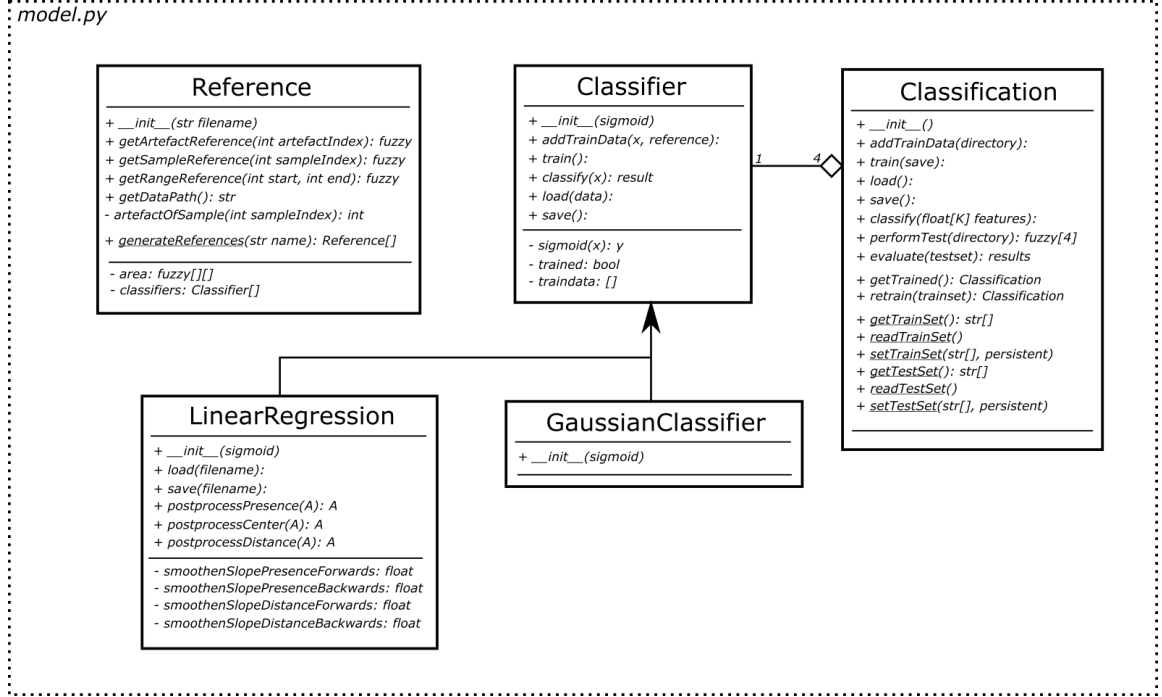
model.py

Reference

+ __init__(str filename)
+ getArtefactReference(int artefactIndex): fuzzy
+ getSampleReference(int sampleIndex): fuzzy
+ getRangeReference(int start, int end): fuzzy
+ getDataPath(): str
- artefactOfSample(int sampleIndex): int
+ generateReferences(str name): Reference[]

- area: fuzzy[][]
- classifiers: Classifier[]

Classifier

+ __init__(sigmoid)
+ addTrainData(x, reference):
+ train():
+ classify(x): result
+ load(data):
+ save():

- sigmoid(x): y
- trained: bool
- traindata: []

1

4

Classification

+ __init__()
+ addTrainData(directory):
+ train(save):
+ load():
+ save():
+ classify(float[K] features):
+ performTest(directory): fuzzy[4]
+ evaluate(testset): results
+ getTrained(): Classification
+ retrain(trainset): Classification
+ getTrainSet(): str[]
+ readTrainSet()
+ setTrainSet(str[], persistent)
+ getTestSet(): str[]
+ readTestSet()
+ setTestSet(str[], persistent)

LinearRegression

+ __init__(sigmoid)
+ load(filename):
+ save(filename):
+ postprocessPresence(A): A
+ postprocessCenter(A): A
+ postprocessDistance(A): A

- smoothenSlopePresenceForwards: float
- smoothenSlopePresenceBackwards: float
- smoothenSlopeDistanceForwards: float
- smoothenSlopeDistanceBackwards: float

GaussianClassifier

+ __init__(sigmoid)